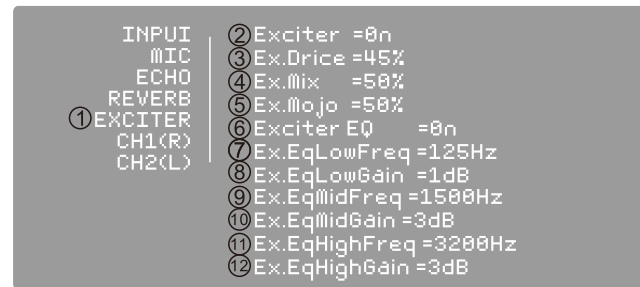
INPUI
MIC
ECHO
REVERB
①EXCITER
CH1(R)
CH2(L)

②Exciter =0n
③Ex.Drice =45%
④Ex.Mix =50%
⑤Ex.Mojo =50%
⑥Exciter EQ =0n
⑦Ex.EqLowFreq =125Hz
⑧Ex.EqLowGain =1dB
⑨Ex.EqMidFreq =1500Hz
⑩Ex.EqMidGain =3dB
⑪Ex.EqHighFreq =3200Hz
⑫Ex.EqHighGain =3dB